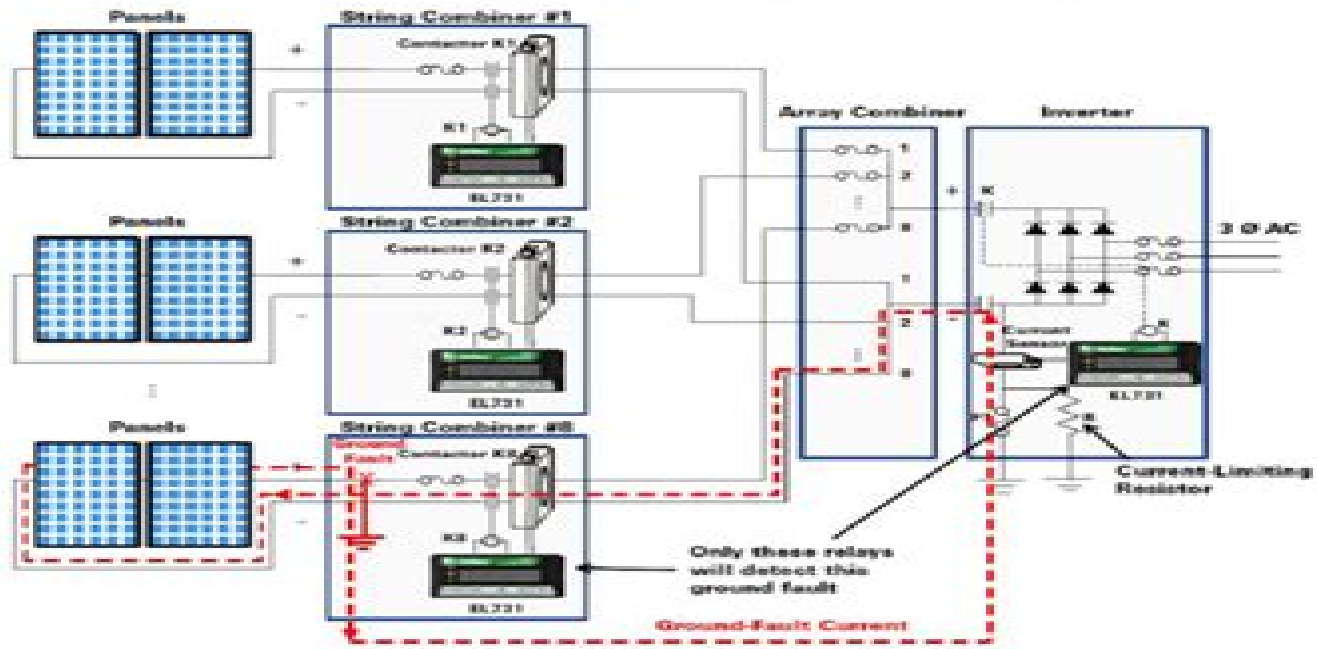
Panels

String Combiner #1

Contactor K1

+

−

K1

EL731

Panels

String Combiner #2

Contactor K2

+

−

K2

EL731

Panels

String Combiner #8

Ground Fault

Contactor K8

+

−

K8

EL731

Array Combiner

1

2

8

1

2

8

Inverter

+

K

−

3 Ø AC

K

Current Sensor

EL731

R

Current-Limiting Resistor

Only these relays will detect this ground fault

Ground-Fault Current